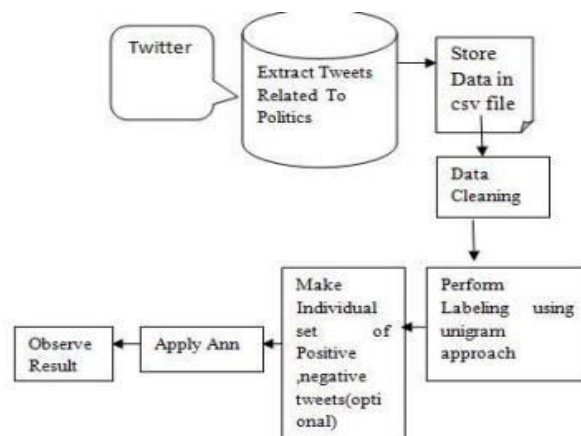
Twitter

Extract Tweets Related To Politics

Store Data in csv file

Data Cleaning

Perform Labeling using unigram approach

Make Individual set of Positive ,negative tweets(optional)

Apply Ann

Observe Result